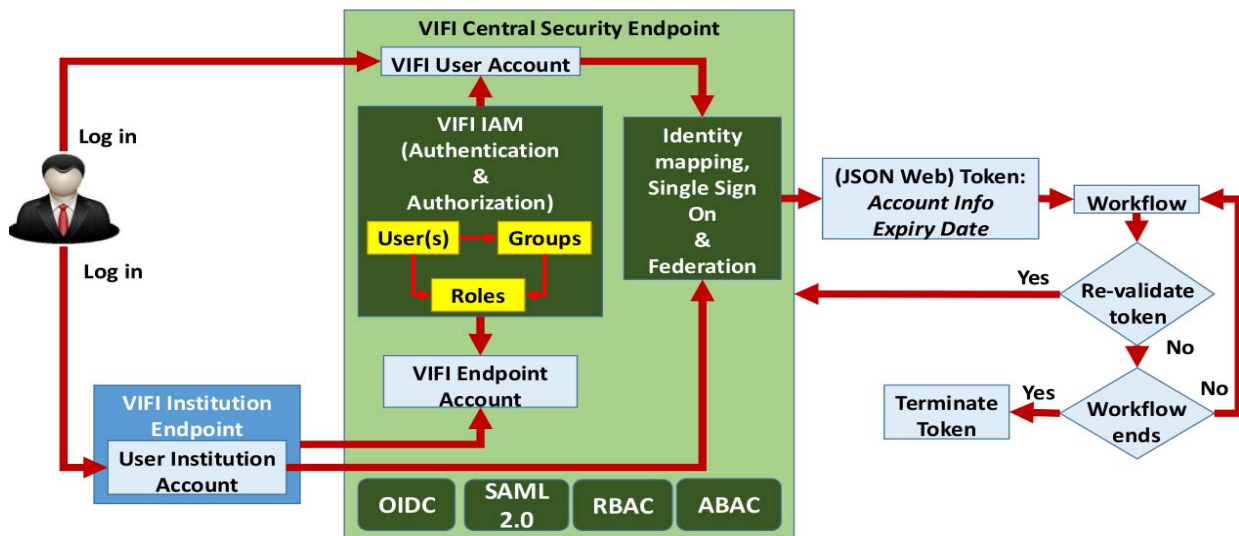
VIFI Central Security Endpoint

VIFI User Account

Log in

Log in

VIFI IAM (Authentication & Authorization)

User(s)

Groups

Roles

VIFI Endpoint Account

Identity mapping, Single Sign On & Federation

(JSON Web) Token: *Account Info* *Expiry Date*

Workflow

Yes

Re-validate token

No

Yes

No

Terminate Token

Workflow ends

VIFI Institution Endpoint

User Institution Account

OIDC

SAML 2.0

RBAC

ABAC